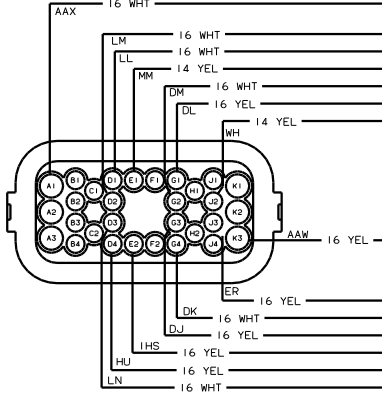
AAX 16 WHT
LM 16 WHT
LL 16 WHT
14 YEL
MM 16 WHT
DM 16 YEL
DL
14 YEL
WH
A1 B1 C1 D1 E1 F1 G1 H1 J1 K1
A2 B2 D2 G2 J2 K2
A3 B3 D3 G3 H2 J3 K3
B4 C2 D4 E2 F2 G4 J4
AAW 16 YEL
ER 16 YEL
DK 16 WHT
DJ 16 YEL
IHS 16 YEL
HU 16 YEL
LN 16 WHT